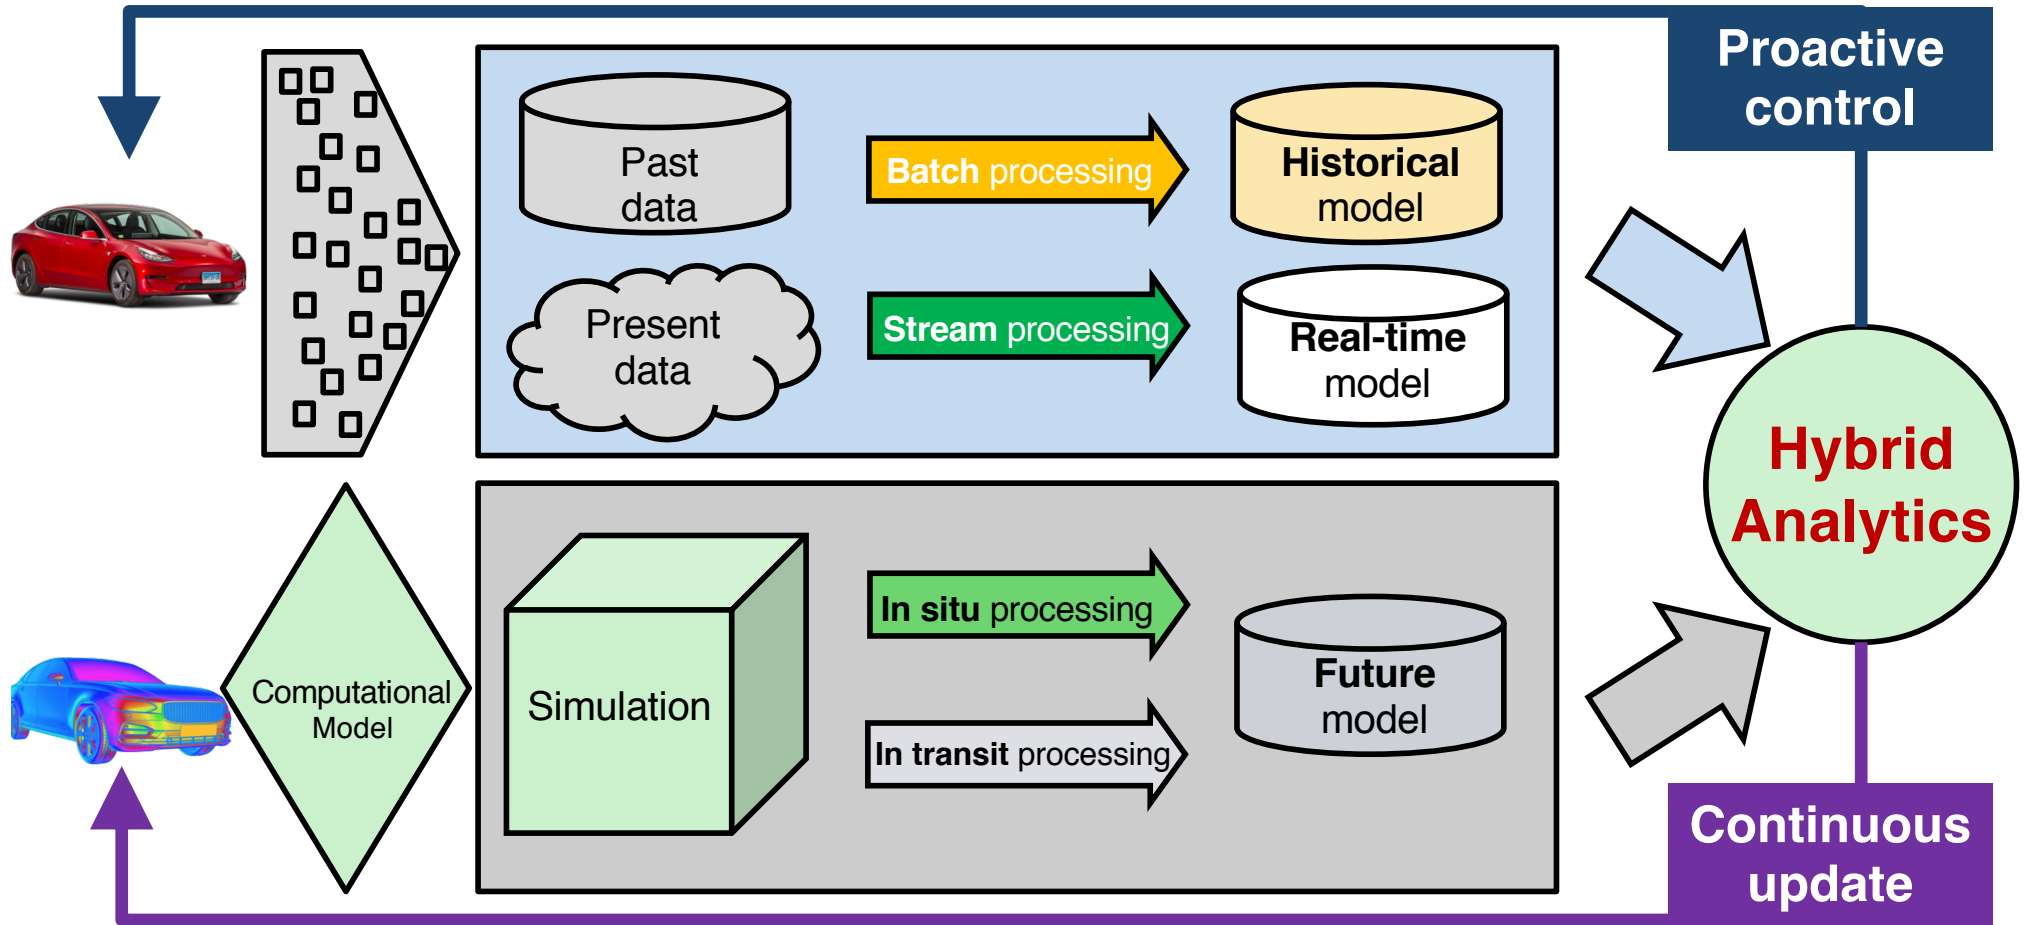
Proactive control

Past data

Batch processing

Historical model

Present data

Stream processing

Real-time model

Hybrid Analytics

Computational Model

Simulation

In situ processing

In transit processing

Future model

Continuous update